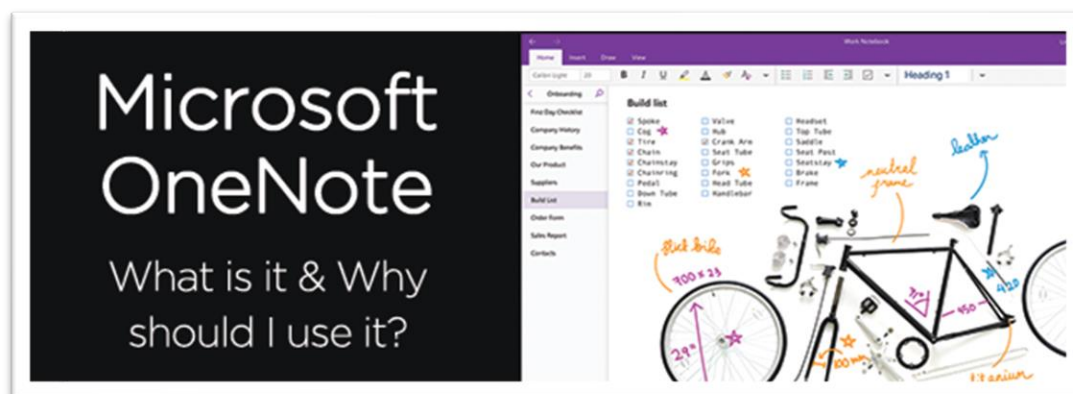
Microsoft OneNote

What is it & Why should I use it?

Work Notebook

Home Insert Draw View

Calibri Light 20

B I U

Heading 1

Onboarding

First Day Checklist
Company History
Company Benefits
Our Product
Suppliers
Build List
Order Form
Sales Report
Contacts

Build list

Spoke
Cog
Tire
Chain
Chainstay
Chainring
Pedal
Down Tube
Rim

Valve
Hub
Crank Arm
Seat Tube
Grips
Fork
Head Tube
Handlebar

Headset
Top Tube
Saddle
Seat Post
Seatstay
Brake
Frame

leather

neutral frame

slick bike

700 x 23

29°

450

420

titanium